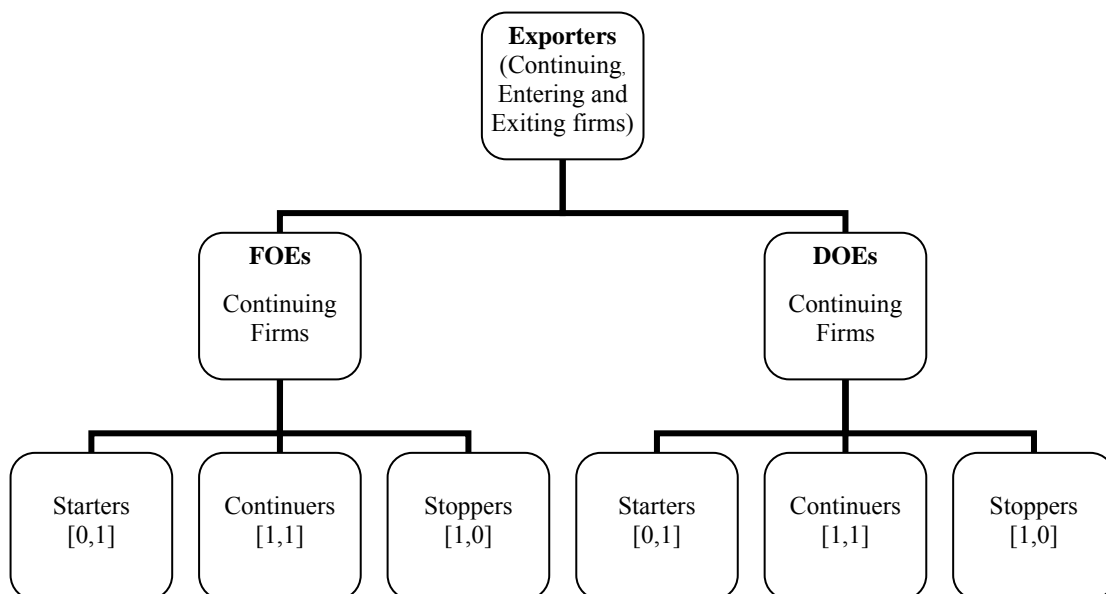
**Exporters** (Continuing, Entering and Exiting firms)

**FOEs**
Continuing Firms

**DOEs**
Continuing Firms

Starters
[0,1]

Continuers
[1,1]

Stoppers
[1,0]

Starters
[0,1]

Continuers
[1,1]

Stoppers
[1,0]